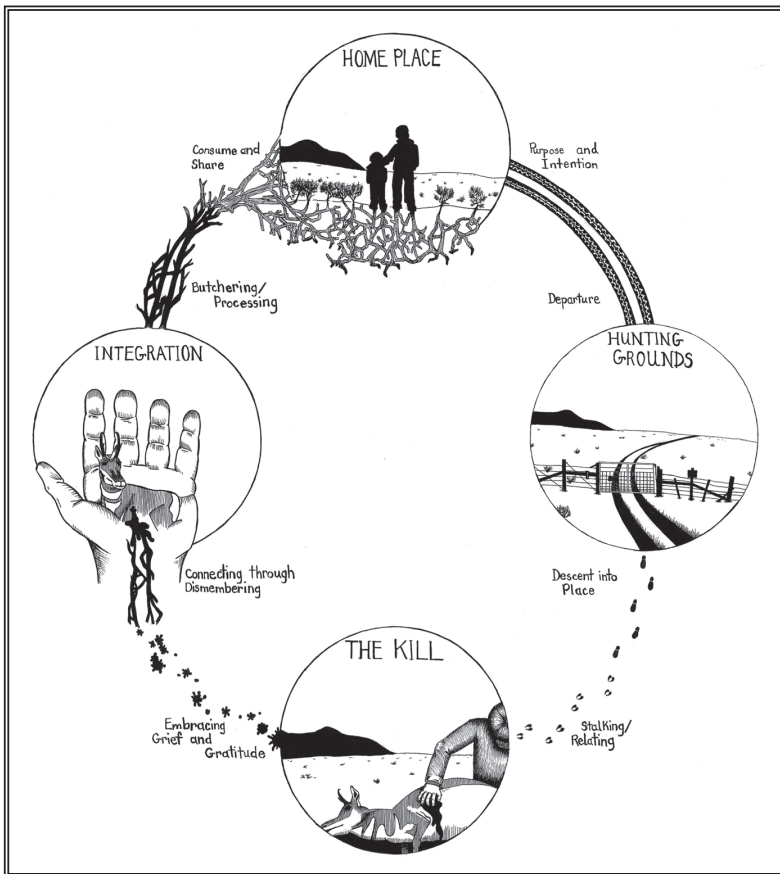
HOME PLACE

Consume and Share

Purpose and Intention

Butchering/ Processing

Departure

INTEGRATION

HUNTING GROUNDS

Connecting through Dismembering

Descent into Place

THE KILL

Embracing Grief and Gratitude

Stalking/ Relating